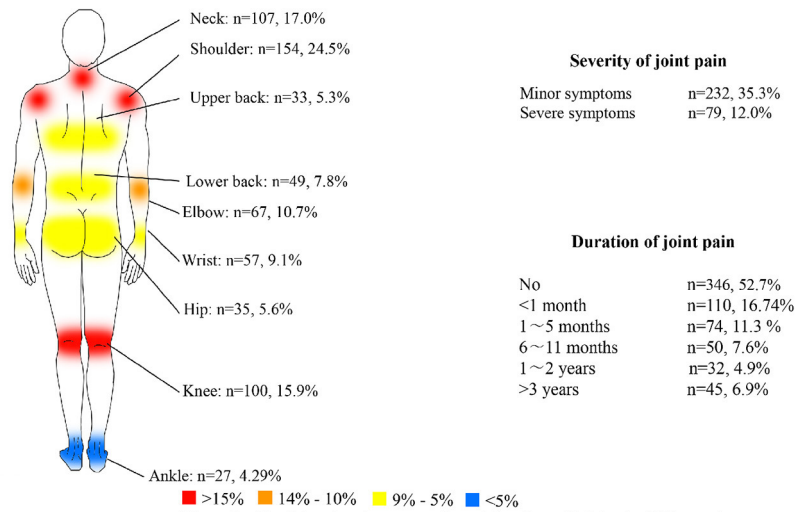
Neck: n=107, 17.0%

Shoulder: n=154, 24.5%

Upper back: n=33, 5.3%

Lower back: n=49, 7.8%

Elbow: n=67, 10.7%

Wrist: n=57, 9.1%

Hip: n=35, 5.6%

Knee: n=100, 15.9%

Ankle: n=27, 4.29%

>15% 14% - 10% 9% - 5% <5%

Severity of joint pain

| | |
|---|---|
| Minor symptoms | n=232, 35.3% |
| Severe symptoms | n=79, 12.0% |

Duration of joint pain

| | |
|---|---|
| No | n=346, 52.7% |
| <1 month | n=110, 16.74% |
| 1～5 months | n=74, 11.3 % |
| 6～11 months | n=50, 7.6% |
| 1～2 years | n=32, 4.9% |
| >3 years | n=45, 6.9% |